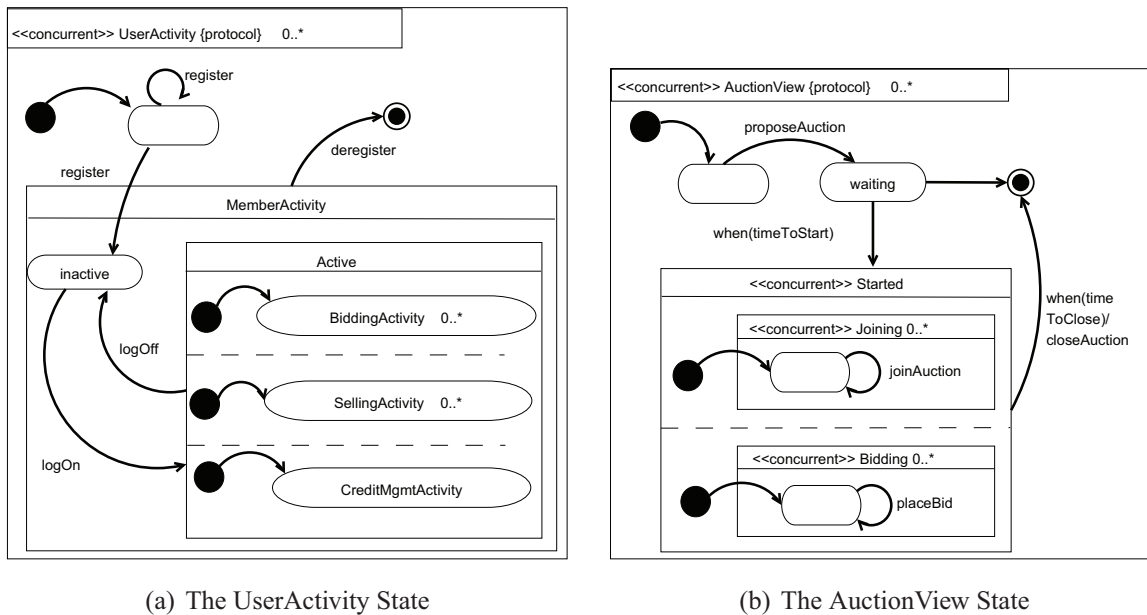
<<concurrent>> UserActivity {protocol} 0..*

register

register

deregister

MemberActivity

inactive

Active

BiddingActivity 0..*

logOff

SellingActivity 0..*

logOn

CreditMgmtActivity

<<concurrent>> AuctionView {protocol} 0..*

proposeAuction

waiting

when(timeToStart)

<<concurrent>> Started

when(time ToClose)/ closeAuction

<<concurrent>> Joining 0..*

joinAuction

<<concurrent>> Bidding 0..*

placeBid

(a) The UserActivity State

(b) The AuctionView State